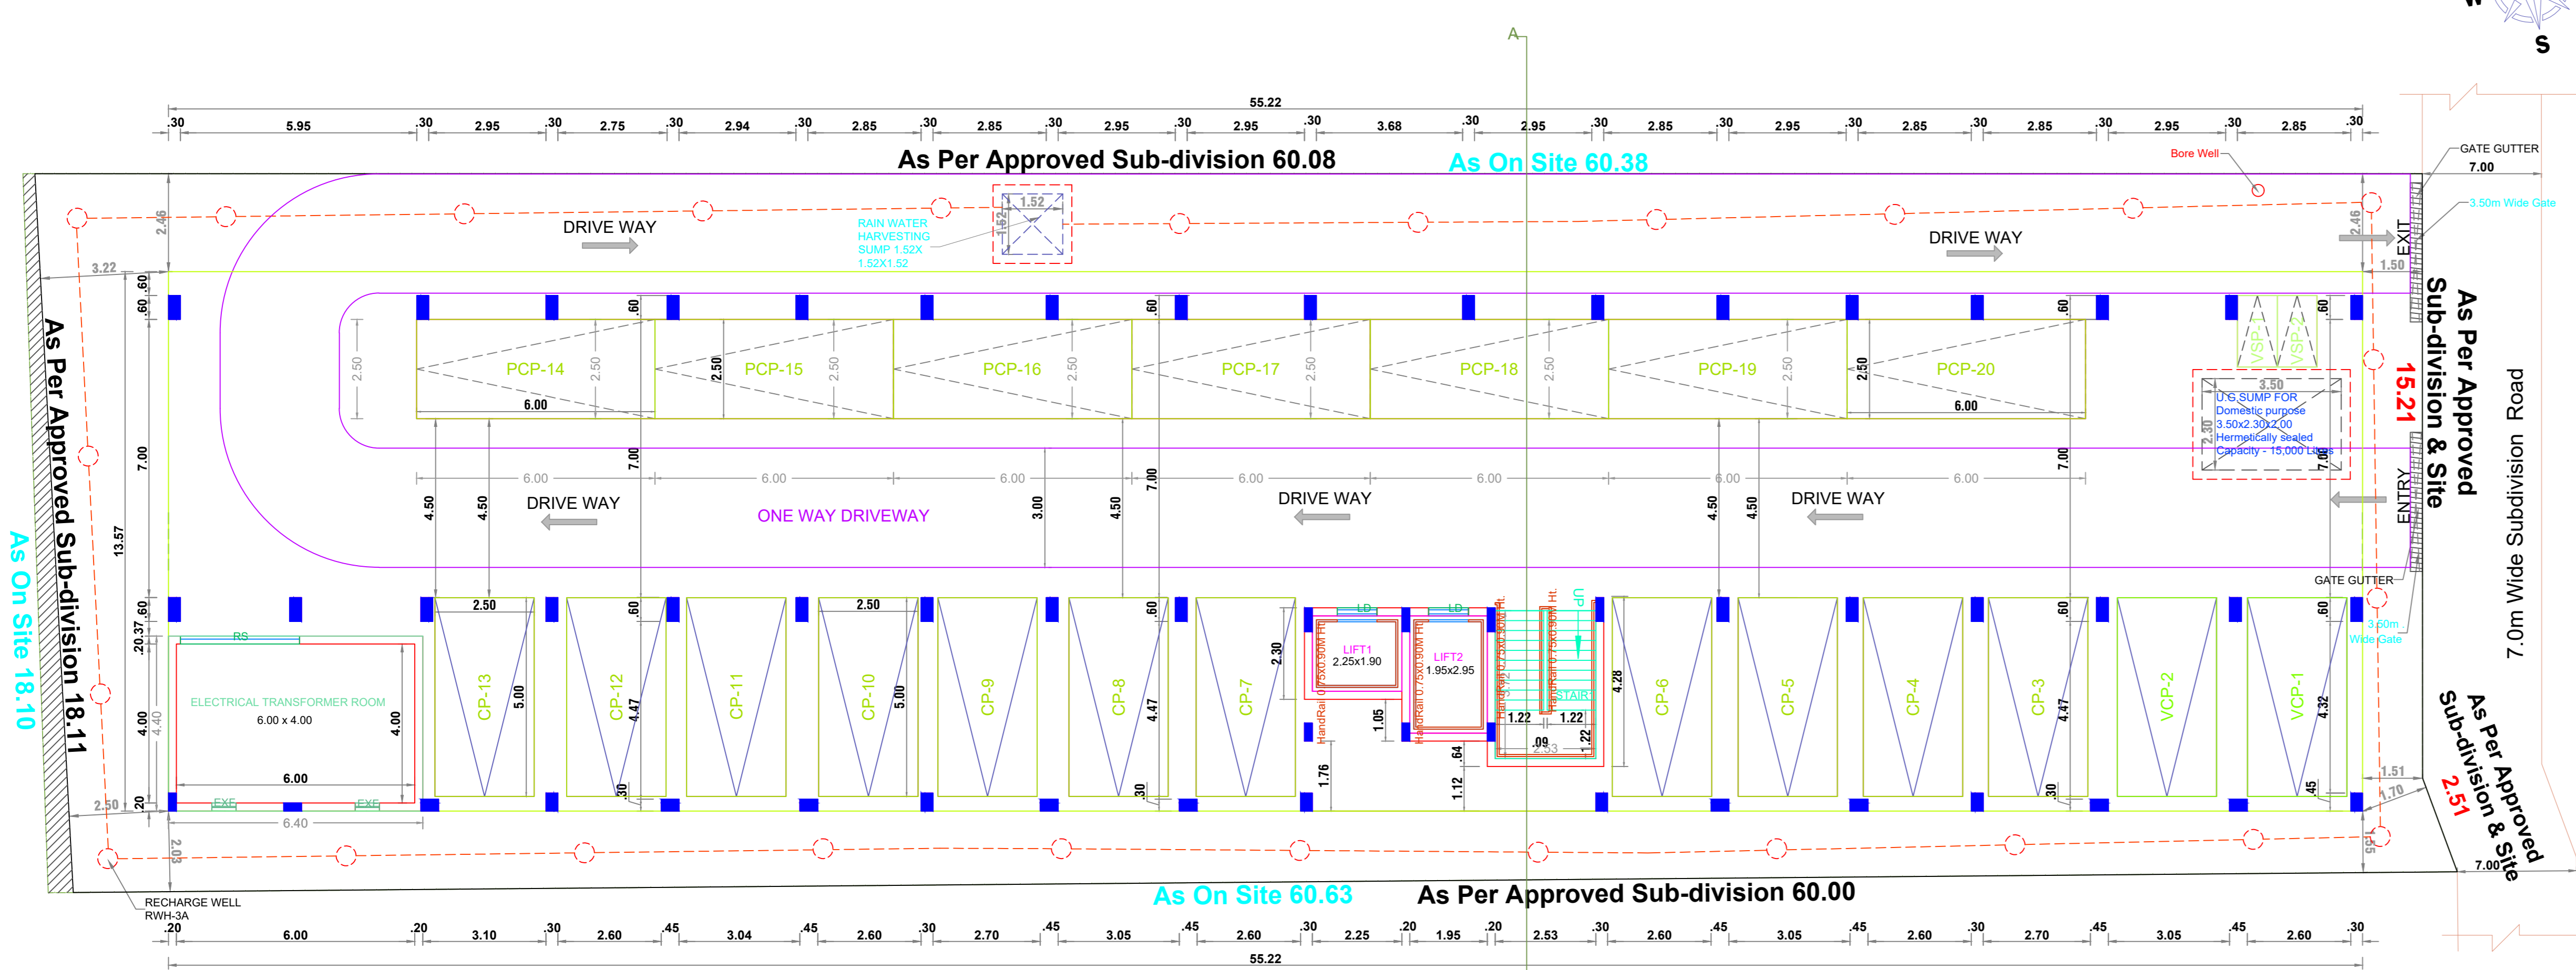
S
A
55.22
.30 5.95 .30 2.95 .30 2.75 .30 2.94 .30 2.85 .30 2.85 .30 2.95 .30 2.95 .30 3.68 .30 2.95 .30 2.85 .30 2.95 .30 2.85 .30 2.85 .30 2.95 .30 2.85 .30

As Per Approved Sub-division 60.08
As On Site 60.38
Bore Well
GATE GUTTER
7.00
3.50m Wide Gate
DRIVE WAY
RAIN WATER HARVESTING SUMP 1.52X 1.52X1.52
1.52
1.52
DRIVE WAY
EXIT
2.46
2.46
3.22
1.50
.60 .60
As Per Approved Sub-division 18.11
As On Site 18.10
As Per Approved Sub-division & Site
15.21
7.0m Wide Subdivision Road
PCP-14 PCP-15 PCP-16 PCP-17 PCP-18 PCP-19 PCP-20
2.50
6.00
6.00
VSP-1 VSP-2
3.50
U.G SUMP FOR Domestic purpose 3.50x2.30x2.00 Hermetically sealed Capacity - 15,000 Liters
2.30
7.00
13.57
6.00 6.00 6.00 6.00 6.00 6.00 6.00
4.50 4.50 3.00 4.50 4.50 4.50
DRIVE WAY
ONE WAY DRIVEWAY
DRIVE WAY
DRIVE WAY
ENTRY
GATE GUTTER
3.50m Wide Gate
20.37
.60
2.50
2.50
RS
ELECTRICAL TRANSFORMER ROOM
6.00 x 4.00
4.00
4.00
4.40
6.00
EXF EXF
6.40
2.50
.20
2.03
CP-13 CP-12 CP-11 CP-10 CP-9 CP-8 CP-7 CP-6 CP-5 CP-4 CP-3 VCP-2 VCP-1
5.00
4.47
5.00
4.47
2.30
LD LD
LIFT1 2.25x1.90
LIFT2 1.95x2.95
HandRail 0.75x0.90M Ht.
UP
STAIR
1.22 1.22
.09
2.53
1.22
1.05
1.76
.64
1.12
4.28
4.47
4.32
.30 .45
1.51
1.70
As Per Approved Sub-division & Site
2.51
7.00
RECHARGE WELL RWH-3A
As On Site 60.63
As Per Approved Sub-division 60.00
.20 6.00 .20 3.10 .30 2.60 .45 3.04 .45 2.60 .30 2.70 .45 3.05 .45 2.60 .30 2.25 .20 1.95 .20 2.53 .30 2.60 .45 3.05 .45 2.60 .30 2.70 .45 3.05 .45 2.60 .30
55.22